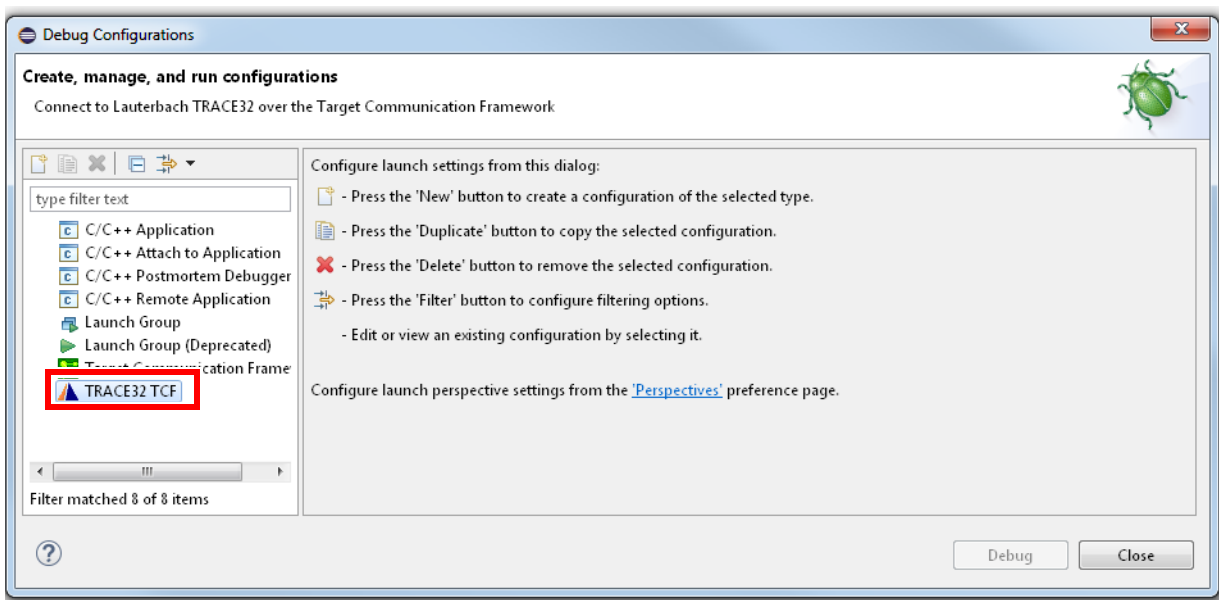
Debug Configurations

Create, manage, and run configurations

Connect to Lauterbach TRACE32 over the Target Communication Framework

type filter text

C/C++ Application
C/C++ Attach to Application
C/C++ Postmortem Debugger
C/C++ Remote Application
Launch Group
Launch Group (Deprecated)
Target Communication Frame
TRACE32 TCF

Filter matched 8 of 8 items

Configure launch settings from this dialog:

- Press the 'New' button to create a configuration of the selected type.

- Press the 'Duplicate' button to copy the selected configuration.

- Press the 'Delete' button to remove the selected configuration.

- Press the 'Filter' button to configure filtering options.

- Edit or view an existing configuration by selecting it.

Configure launch perspective settings from the 'Perspectives' preference page.

Debug Close